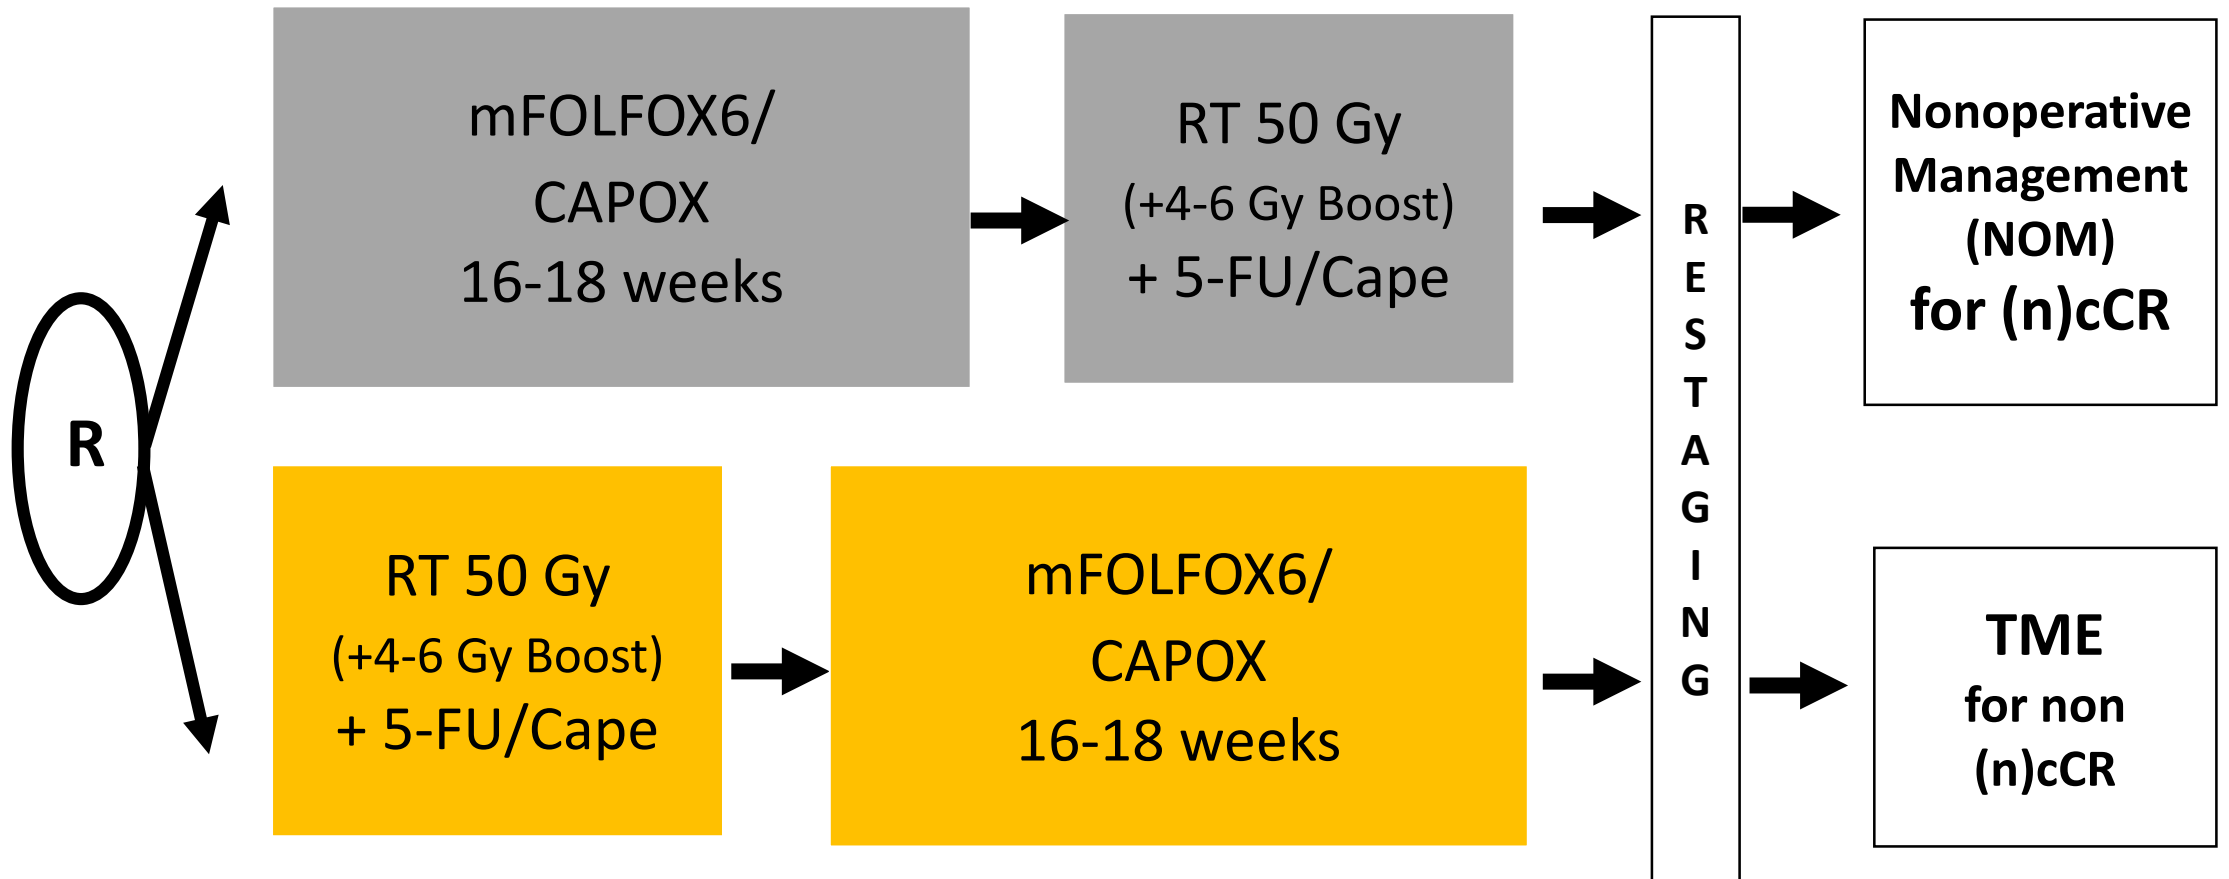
R

mFOLFOX6/
CAPOX
16-18 weeks

RT 50 Gy
(+4-6 Gy Boost)
+ 5-FU/Cape

RT 50 Gy
(+4-6 Gy Boost)
+ 5-FU/Cape

mFOLFOX6/
CAPOX
16-18 weeks

R
E
S
T
A
G
I
N
G

Nonoperative Management (NOM) for (n)cCR

TME
for non
(n)cCR